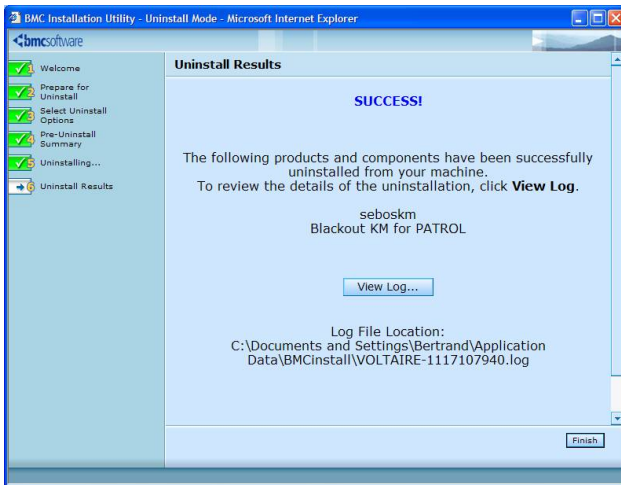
BMC Installation Utility - Uninstall Mode - Microsoft Internet Explorer

bmcsoftware

1 Welcome
2 Prepare for Uninstall
3 Select Uninstall Options
4 Pre-Uninstall Summary
5 Uninstalling...
6 Uninstall Results

Uninstall Results

SUCCESS!

The following products and components have been successfully uninstalled from your machine.
To review the details of the uninstallation, click **View Log**.

seboskm
Blackout KM for PATROL

View Log...

Log File Location:
C:\Documents and Settings\Bertrand\Application Data\BMCinstall\VOLTAIRE-1117107940.log

Finish